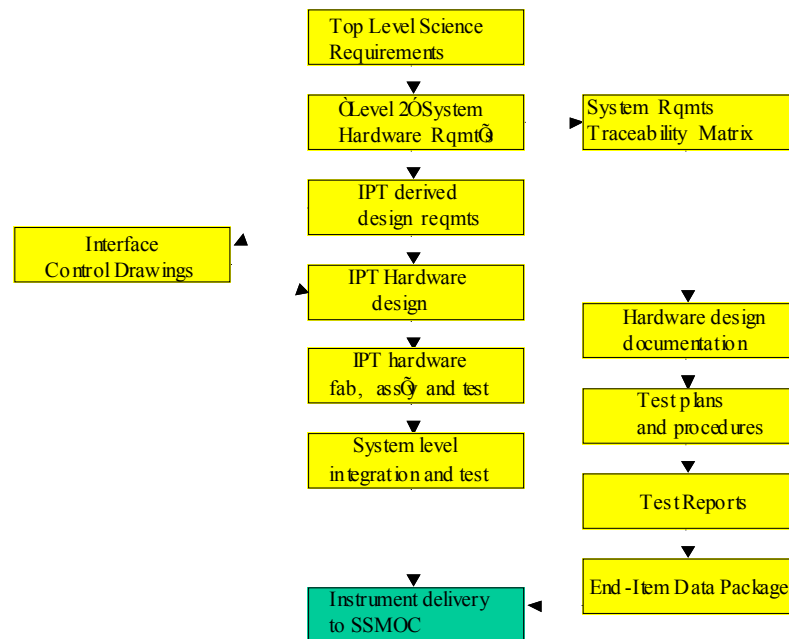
Top Level Science Requirements

ÒLevel 2Ó System Hardware RqmtÕs

System Rqmts Traceability Matrix

IPT derived design reqmts

Interface Control Drawings

IPT Hardware design

Hardware design documentation

IPT hardware fab, assÕy and test

Test plans and procedures

System level integration and test

Test Reports

End-Item Data Package

Instrument delivery to SSMOC